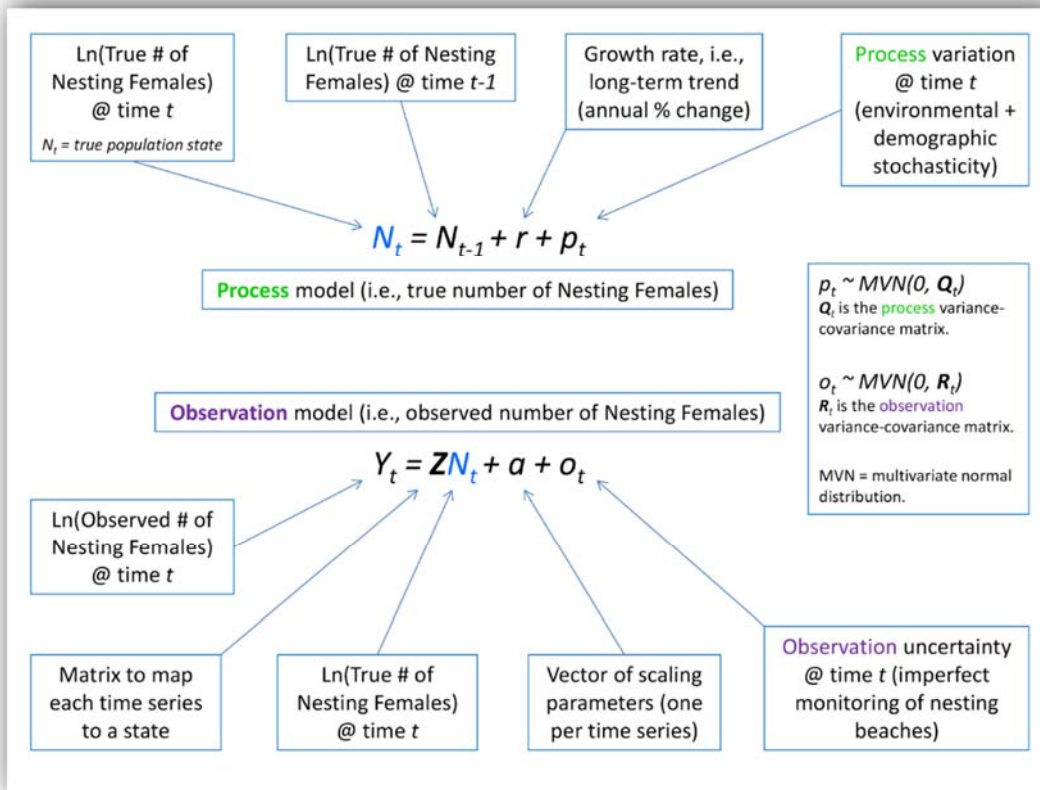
Ln(True # of Nesting Females) @ time $t$

$N_t$ = true population state

Ln(True # of Nesting Females) @ time $t$-1

Growth rate, i.e., long-term trend (annual % change)

Process variation @ time $t$ (environmental + demographic stochasticity)

$N_t = N_{t-1} + r + p_t$

Process model (i.e., true number of Nesting Females)

$p_t \sim MVN(0, \mathbf{Q}_t)$
$\mathbf{Q}_t$ is the process variance-covariance matrix.

$o_t \sim MVN(0, \mathbf{R}_t)$
$\mathbf{R}_t$ is the observation variance-covariance matrix.

MVN = multivariate normal distribution.

Observation model (i.e., observed number of Nesting Females)

$Y_t = \mathbf{Z}N_t + a + o_t$

Ln(Observed # of Nesting Females) @ time $t$

Matrix to map each time series to a state

Ln(True # of Nesting Females) @ time $t$

Vector of scaling parameters (one per time series)

Observation uncertainty @ time $t$ (imperfect monitoring of nesting beaches)